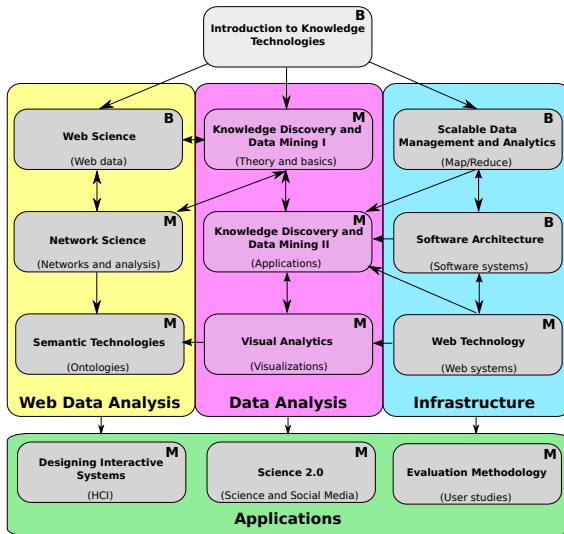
B
Introduction to Knowledge Technologies

B
Web Science
(Web data)

M
Network Science
(Networks and analysis)

M
Semantic Technologies
(Ontologies)

Web Data Analysis

M
Knowledge Discovery and Data Mining I
(Theory and basics)

M
Knowledge Discovery and Data Mining II
(Applications)

M
Visual Analytics
(Visualizations)

Data Analysis

B
Scalable Data Management and Analytics
(Map/Reduce)

B
Software Architecture
(Software systems)

M
Web Technology
(Web systems)

Infrastructure

M
Designing Interactive Systems
(HCI)

M
Science 2.0
(Science and Social Media)

M
Evaluation Methodology
(User studies)

Applications